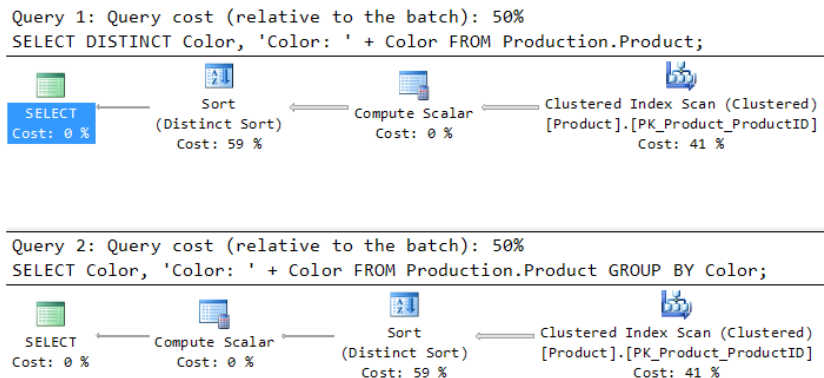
Query 1: Query cost (relative to the batch): 50%
SELECT DISTINCT Color, 'Color: ' + Color FROM Production.Product;

SELECT
Cost: 0 %

Sort
(Distinct Sort)
Cost: 59 %

Compute Scalar
Cost: 0 %

Clustered Index Scan (Clustered)
[Product].[PK_Product_ProductID]
Cost: 41 %

Query 2: Query cost (relative to the batch): 50%
SELECT Color, 'Color: ' + Color FROM Production.Product GROUP BY Color;

SELECT
Cost: 0 %

Compute Scalar
Cost: 0 %

Sort
(Distinct Sort)
Cost: 59 %

Clustered Index Scan (Clustered)
[Product].[PK_Product_ProductID]
Cost: 41 %